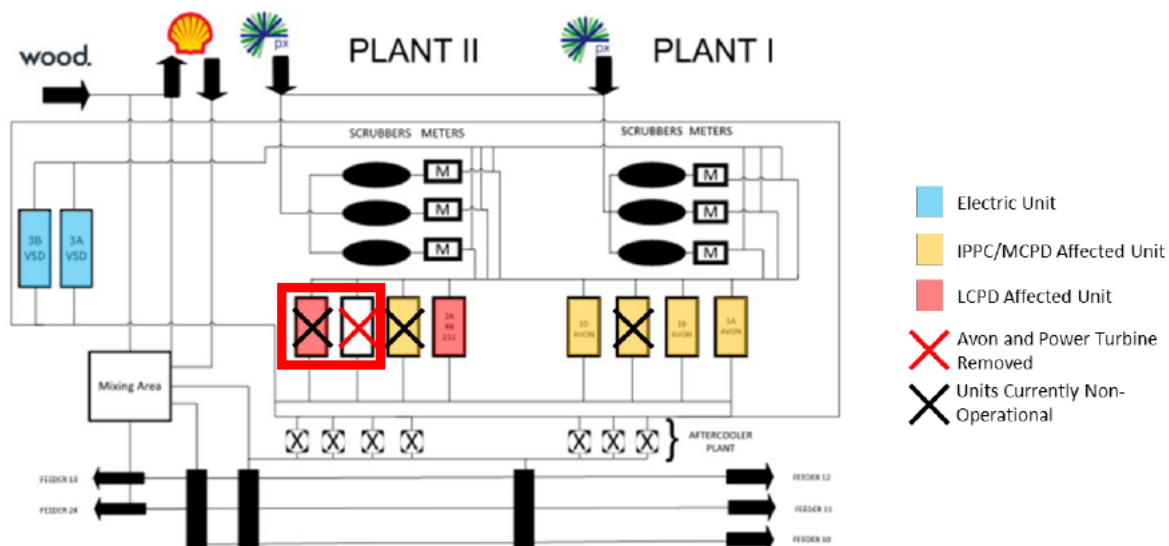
wood.

px

PLANT II

px

PLANT I

SCRUBBERS METERS

SCRUBBERS METERS

M
M
M

M
M
M

3B VSD

3A VSD

2A RB 211

1D AVON

1B AVON

3A AVON

Mixing Area

AFTERCOOLER PLANT

FEEDER 13

FEEDER 24

FEEDER 12

FEEDER 11

FEEDER 10

Electric Unit

IPPC/MCPD Affected Unit

LCPD Affected Unit

Avon and Power Turbine Removed

Units Currently Non-Operational